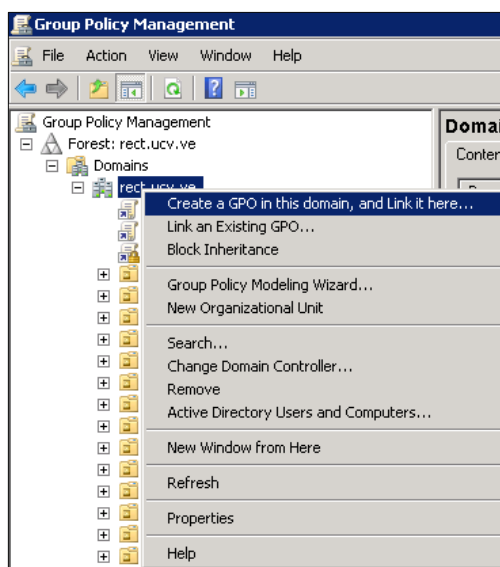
Group Policy Management

File Action View Window Help

Group Policy Management
Forest: rect.ucv.ve
Domains
rect.ucv.ve

Domai
Conter

Create a GPO in this domain, and Link it here...
Link an Existing GPO...
Block Inheritance

Group Policy Modeling Wizard...
New Organizational Unit

Search...
Change Domain Controller...
Remove
Active Directory Users and Computers...

New Window from Here

Refresh

Properties

Help